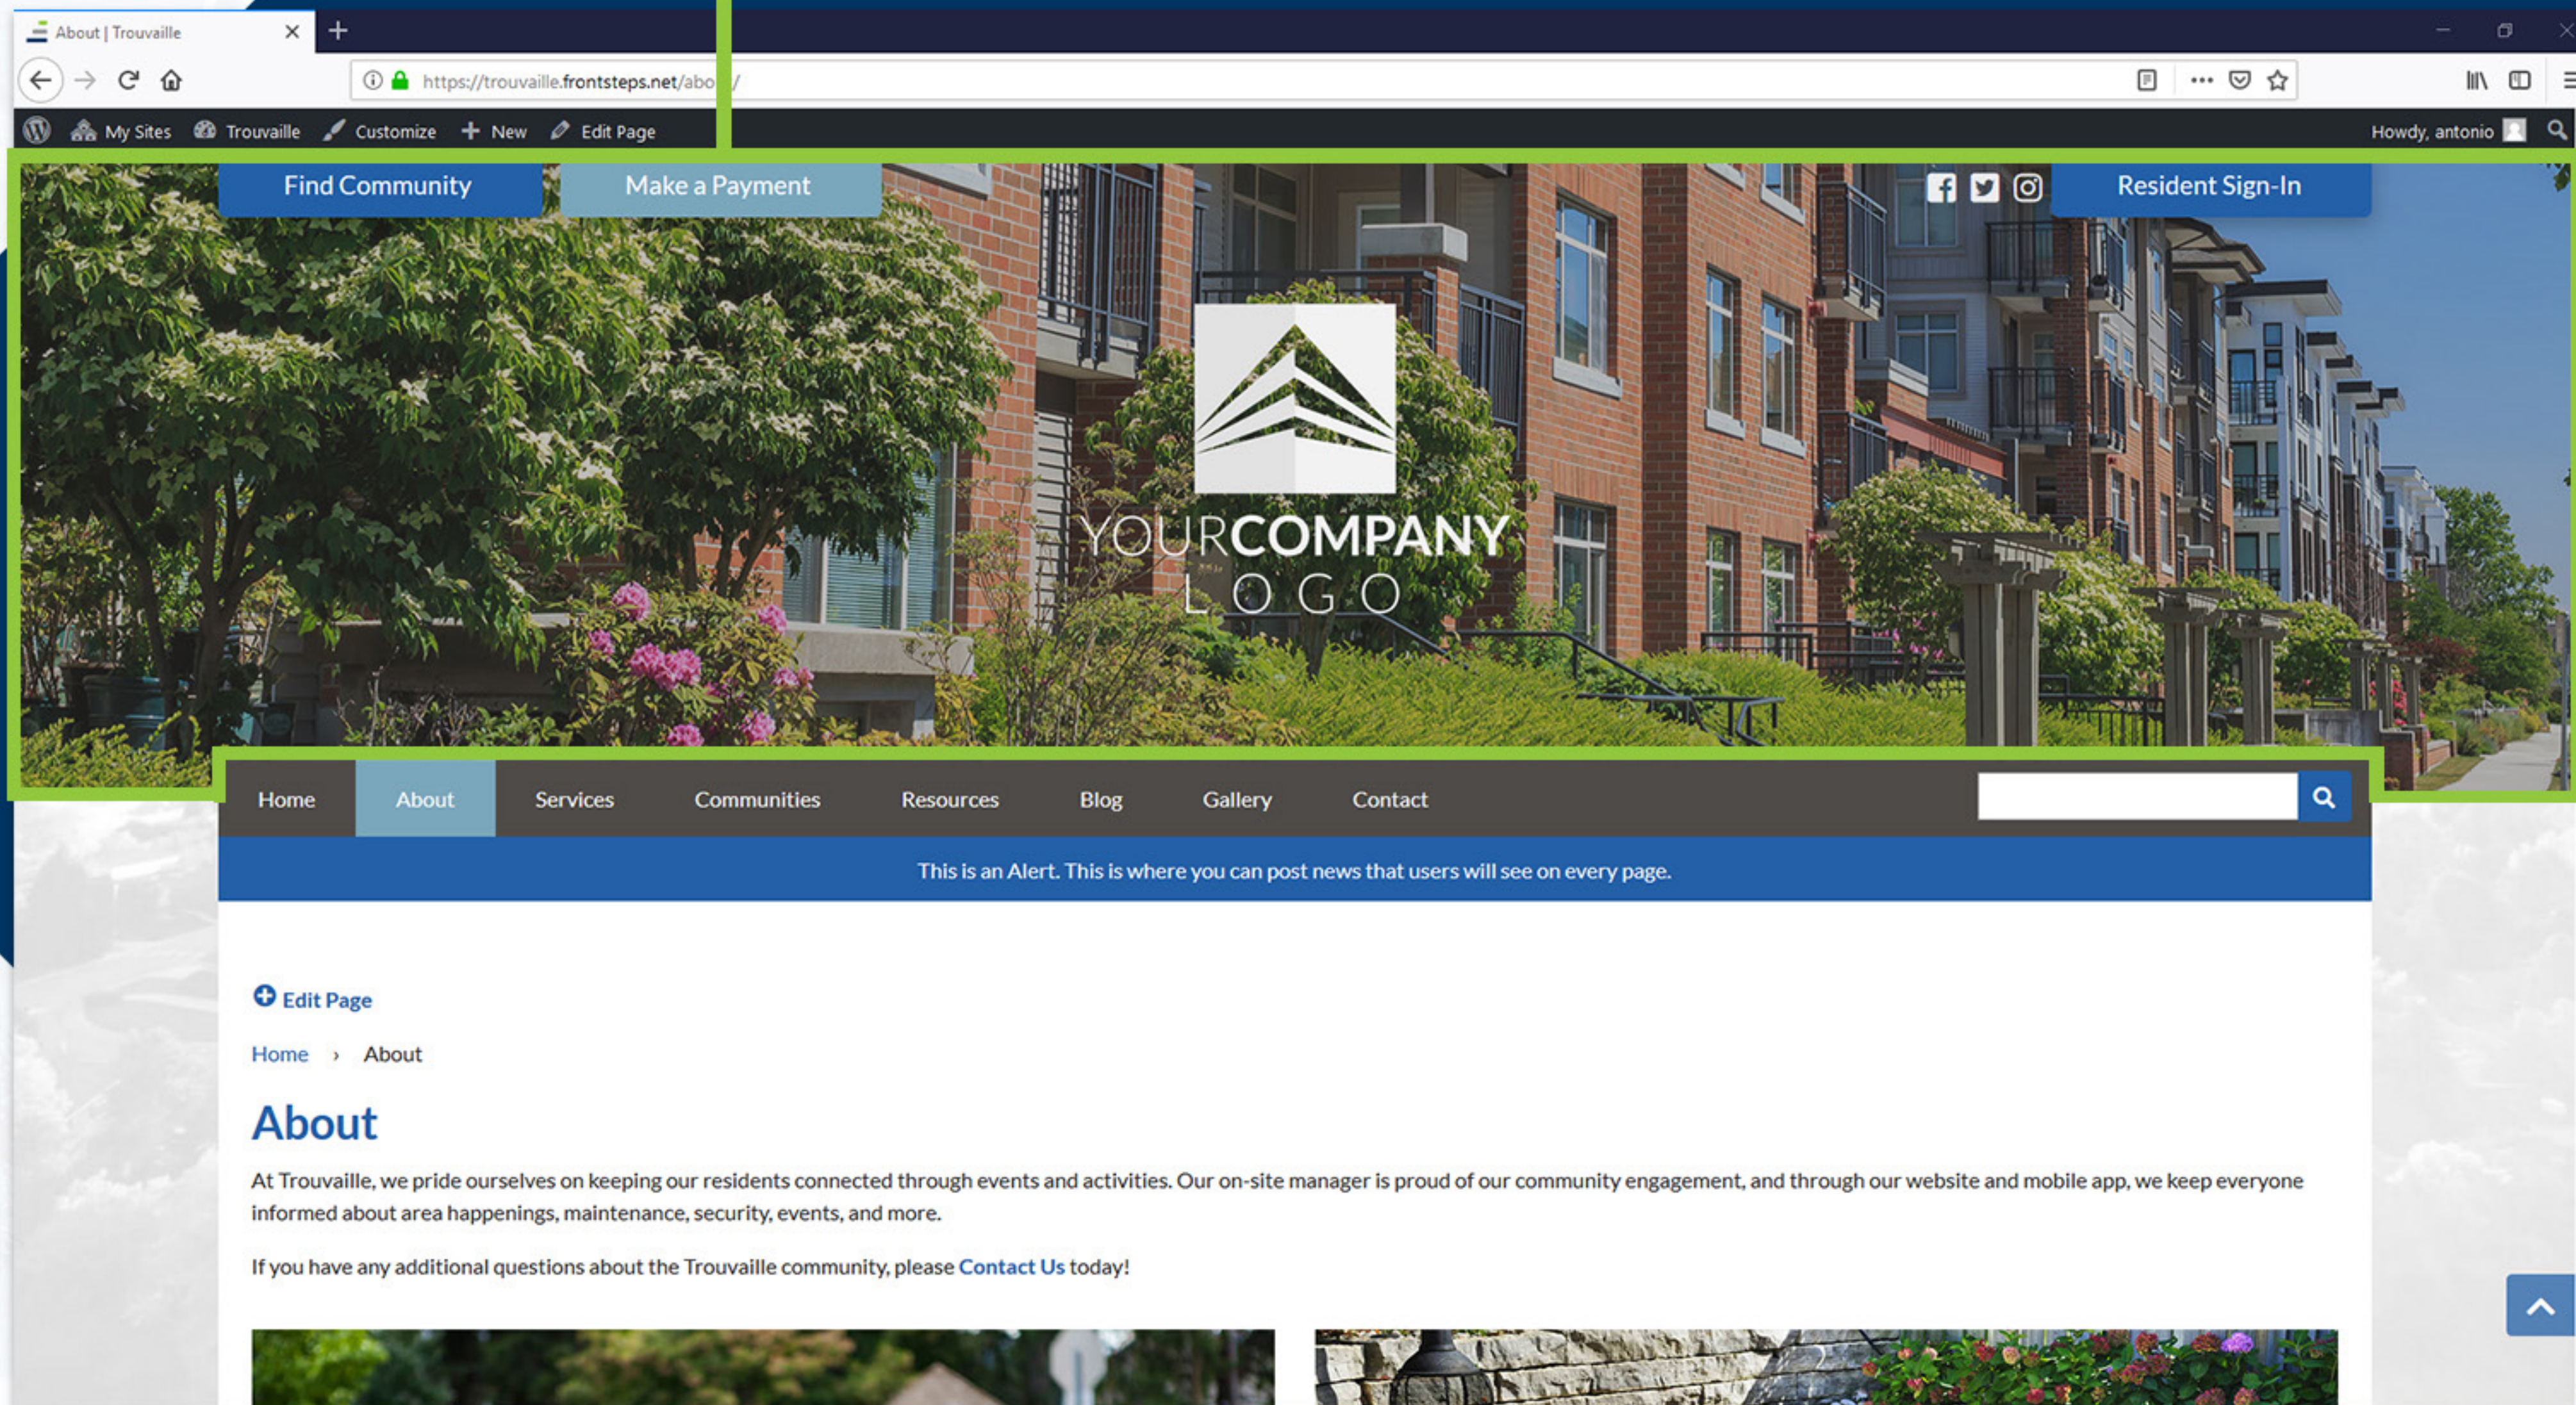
About | Trouvaille

https://trouvaille.frontsteps.net/abo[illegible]/

My Sites Trouvaille Customize New Edit Page

Howdy, antonio

Find Community Make a Payment

Resident Sign-In

YOURCOMPANY
LOGO

Home About Services Communities Resources Blog Gallery Contact

This is an Alert. This is where you can post news that users will see on every page.

Edit Page

Home › About

About

At Trouvaille, we pride ourselves on keeping our residents connected through events and activities. Our on-site manager is proud of our community engagement, and through our website and mobile app, we keep everyone informed about area happenings, maintenance, security, events, and more.

If you have any additional questions about the Trouvaille community, please Contact Us today!